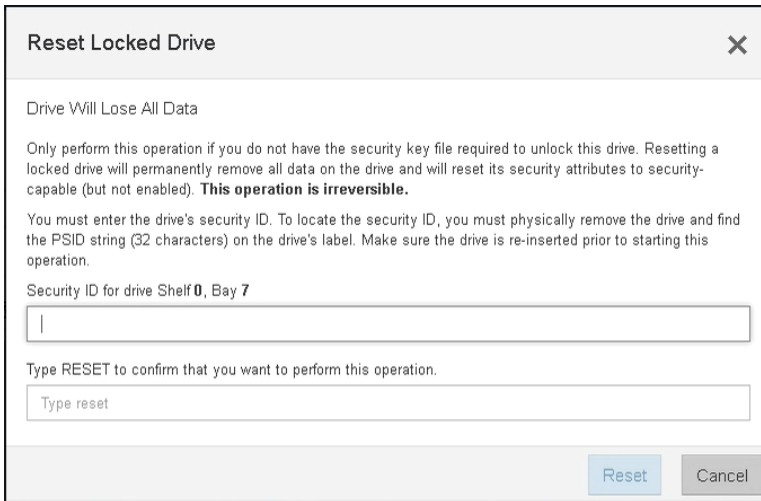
Reset Locked Drive

×

Drive Will Lose All Data

Only perform this operation if you do not have the security key file required to unlock this drive. Resetting a locked drive will permanently remove all data on the drive and will reset its security attributes to security-capable (but not enabled). **This operation is irreversible.**

You must enter the drive's security ID. To locate the security ID, you must physically remove the drive and find the PSID string (32 characters) on the drive's label. Make sure the drive is re-inserted prior to starting this operation.

Security ID for drive Shelf **0**, Bay **7**

Type RESET to confirm that you want to perform this operation.

Type reset

Reset Cancel